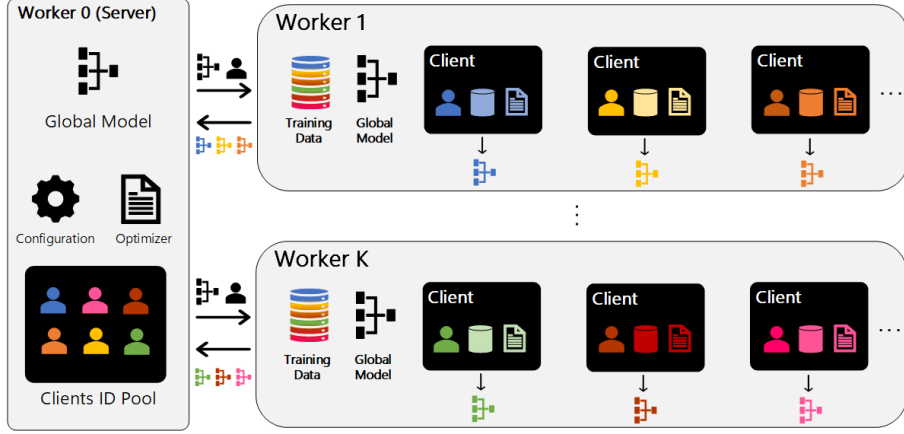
Worker 0 (Server)

Global Model

Configuration

Optimizer

Clients ID Pool

Worker 1

Training Data

Global Model

Client

Client

Client

...

⋮

Worker K

Training Data

Global Model

Client

Client

Client

...